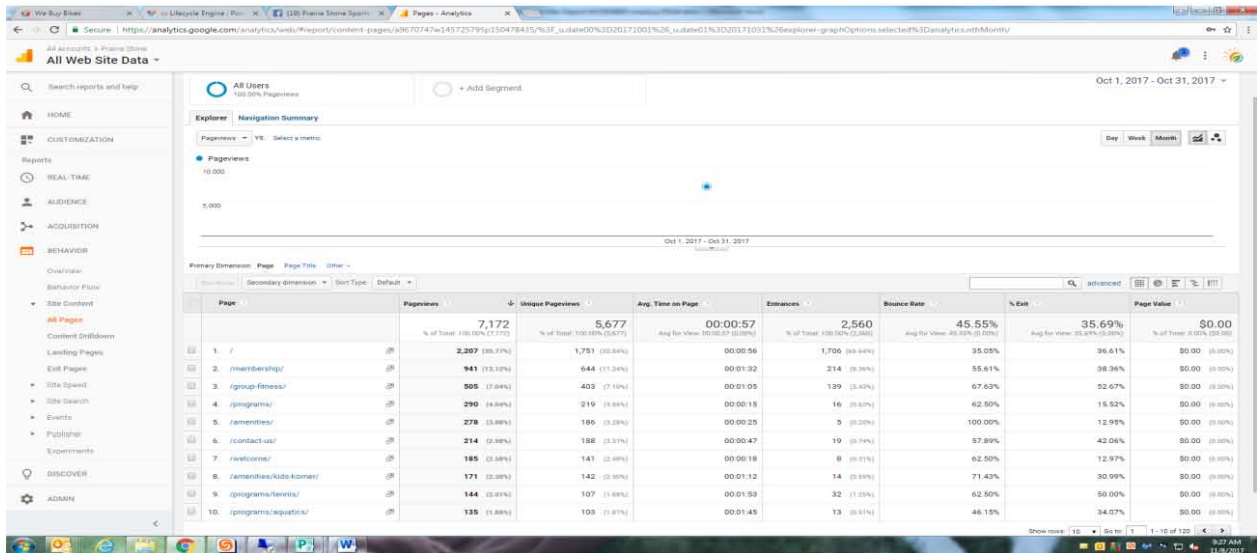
We Buy Bikes | Lifecycle Engine | (10) Prairie Stone Sports | Pages - Analytics

Secure | https://analytics.google.com/analytics/web/#report/content-pages/a9670747w145725795p150478435/%3F_u.date00%3D20171001%26_u.date01%3D20171031%26explorer-graphOptions.selected%3Danalytics.nthMonth/

All Accounts > Prairie Stone
All Web Site Data

Search reports and help

HOME

CUSTOMIZATION

Reports

REAL-TIME

AUDIENCE

ACQUISITION

BEHAVIOR

Overview

Behavior Flow

Site Content

All Pages

Content Drilldown

Landing Pages

Exit Pages

Site Speed

Site Search

Events

Publisher

Experiments

DISCOVER

ADMIN

All Users
100.00% Pageviews

+ Add Segment

Oct 1, 2017 - Oct 31, 2017

Explorer | Navigation Summary

Pageviews VS. Select a metric

Day | Week | Month

Pageviews

10,000

5,000

Oct 1, 2017 - Oct 31, 2017

Primary Dimension: Page | Page Title | Other

Plot Rows | Secondary dimension | Sort Type: Default

advanced

| | Page | Pageviews | Unique Pageviews | Avg. Time on Page | Entrances | Bounce Rate | % Exit | Page Value |
|---|---|---|---|---|---|---|---|---|
| | | 7,172 % of Total: 100.00% (7,172) | 5,677 % of Total: 100.00% (5,677) | 00:00:57 Avg for View: 00:00:57 (0.00%) | 2,560 % of Total: 100.00% (2,560) | 45.55% Avg for View: 45.55% (0.00%) | 35.69% Avg for View: 35.69% (0.00%) | $0.00 % of Total: 0.00% ($0.00) |
| 1. | / | 2,207 (30.77%) | 1,751 (30.84%) | 00:00:56 | 1,706 (66.64%) | 35.05% | 36.61% | $0.00 (0.00%) |
| 2. | /membership/ | 941 (13.12%) | 644 (11.34%) | 00:01:32 | 214 (8.36%) | 55.61% | 38.36% | $0.00 (0.00%) |
| 3. | /group-fitness/ | 505 (7.04%) | 403 (7.10%) | 00:01:05 | 139 (5.43%) | 67.63% | 52.67% | $0.00 (0.00%) |
| 4. | /programs/ | 290 (4.04%) | 219 (3.86%) | 00:00:15 | 16 (0.63%) | 62.50% | 15.52% | $0.00 (0.00%) |
| 5. | /amenities/ | 278 (3.88%) | 186 (3.28%) | 00:00:25 | 5 (0.20%) | 100.00% | 12.95% | $0.00 (0.00%) |
| 6. | /contact-us/ | 214 (2.98%) | 188 (3.31%) | 00:00:47 | 19 (0.74%) | 57.89% | 42.06% | $0.00 (0.00%) |
| 7. | /welcome/ | 185 (2.58%) | 141 (2.48%) | 00:00:18 | 8 (0.31%) | 62.50% | 12.97% | $0.00 (0.00%) |
| 8. | /amenities/kids-korner/ | 171 (2.38%) | 142 (2.50%) | 00:01:12 | 14 (0.55%) | 71.43% | 30.99% | $0.00 (0.00%) |
| 9. | /programs/tennis/ | 144 (2.01%) | 107 (1.88%) | 00:01:53 | 32 (1.25%) | 62.50% | 50.00% | $0.00 (0.00%) |
| 10. | /programs/aquatics/ | 135 (1.88%) | 103 (1.81%) | 00:01:45 | 13 (0.51%) | 46.15% | 34.07% | $0.00 (0.00%) |

Show rows: 10 | Go to: 1 | 1 - 10 of 120

9:27 AM
11/8/2017